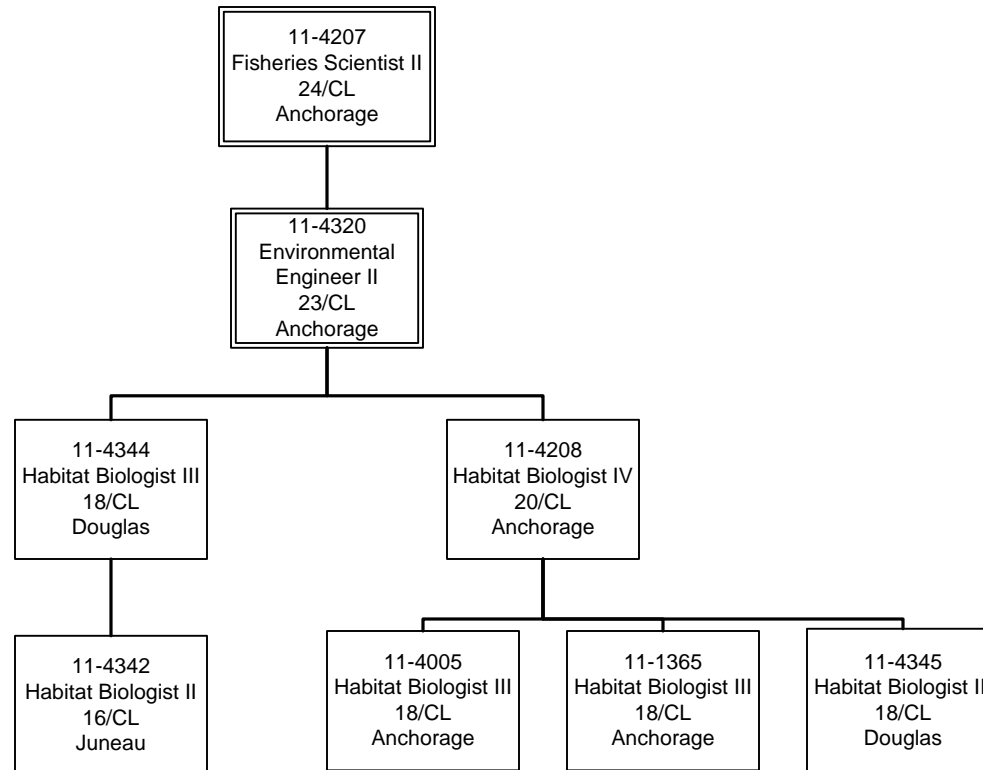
11-4207
Fisheries Scientist II
24/CL
Anchorage

11-4320
Environmental Engineer II
23/CL
Anchorage

11-4344
Habitat Biologist III
18/CL
Douglas

11-4208
Habitat Biologist IV
20/CL
Anchorage

11-4342
Habitat Biologist II
16/CL
Juneau

11-4005
Habitat Biologist III
18/CL
Anchorage

11-1365
Habitat Biologist III
18/CL
Anchorage

11-4345
Habitat Biologist II
18/CL
Douglas